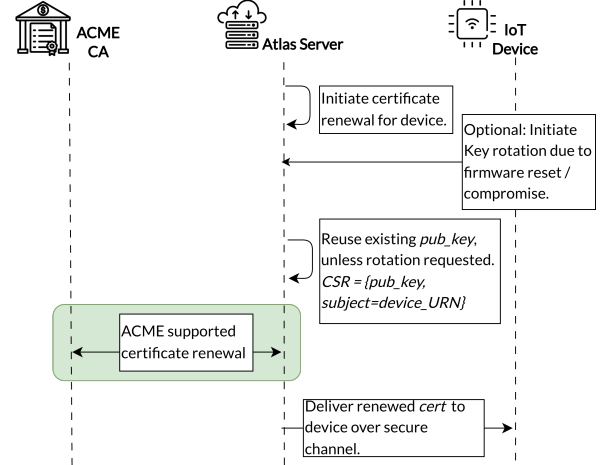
ACME CA

Atlas Server

IoT Device

Initiate certificate renewal for device.

Optional: Initiate Key rotation due to firmware reset / compromise.

Reuse existing *pub_key*, unless rotation requested. *CSR = {pub_key, subject=device_URN}*

ACME supported certificate renewal

Deliver renewed *cert* to device over secure channel.